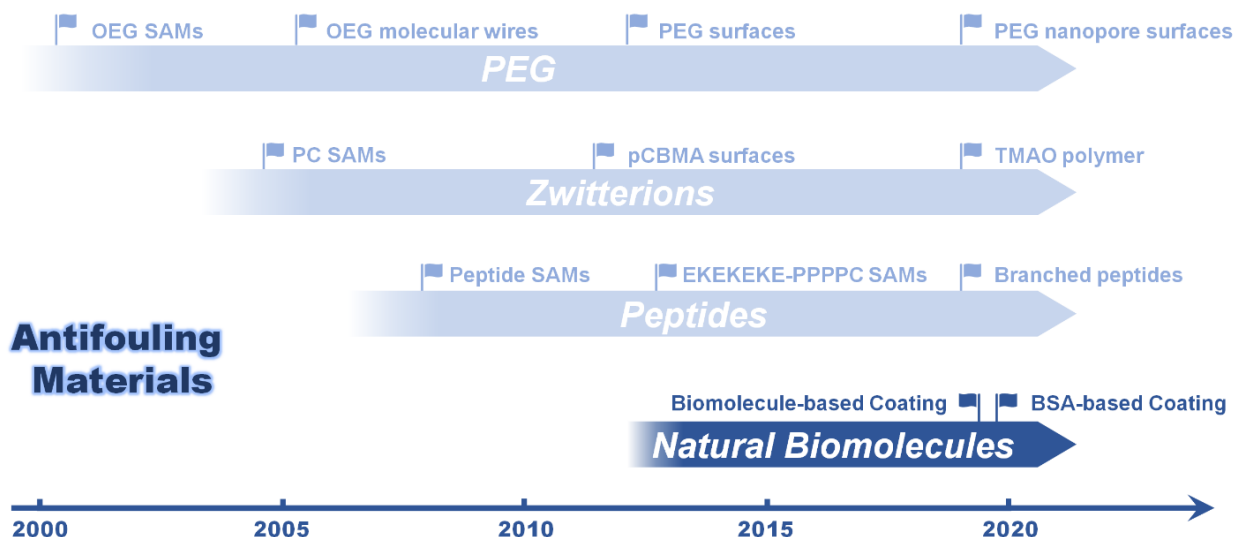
OEG SAMs

OEG molecular wires

PEG surfaces

PEG nanopore surfaces

PEG

PC SAMs

pCBMA surfaces

TMAO polymer

Zwitterions

Peptide SAMs

EKEKEKE-PPPPC SAMs

Branched peptides

Peptides

Antifouling Materials

Biomolecule-based Coating

BSA-based Coating

Natural Biomolecules

2000

2005

2010

2015

2020